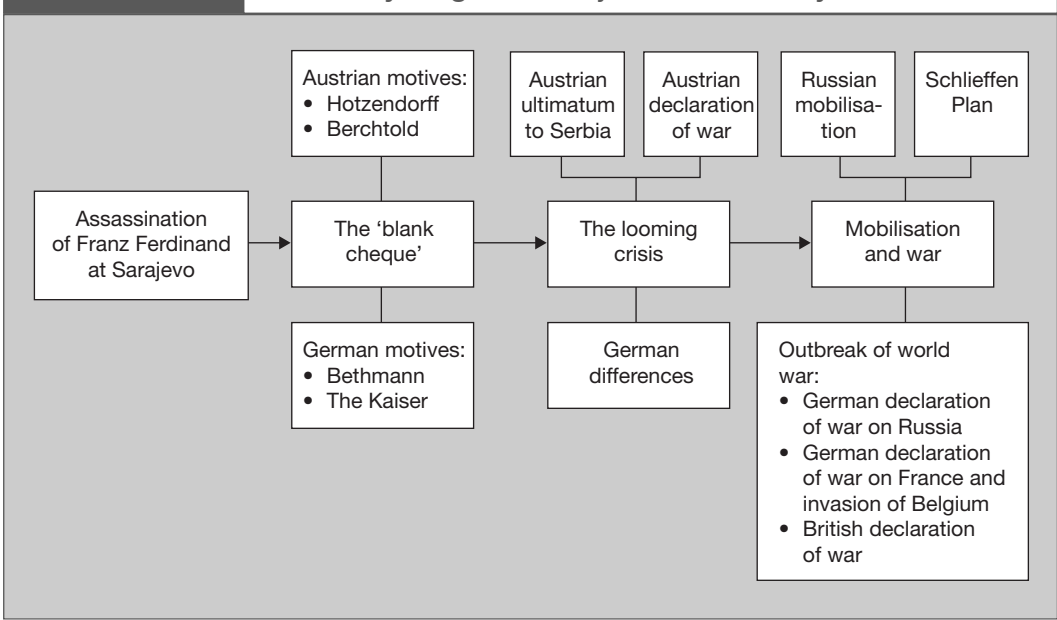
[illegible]

Austrian motives:
• Hotzendorff
• Berchtold

Austrian ultimatum to Serbia

Austrian declaration of war

Russian mobilisation

Schlieffen Plan

Assassination of Franz Ferdinand at Sarajevo

The 'blank cheque'

The looming crisis

Mobilisation and war

German motives:
• Bethmann
• The Kaiser

German differences

Outbreak of world war:
• German declaration of war on Russia
• German declaration of war on France and invasion of Belgium
• British declaration of war